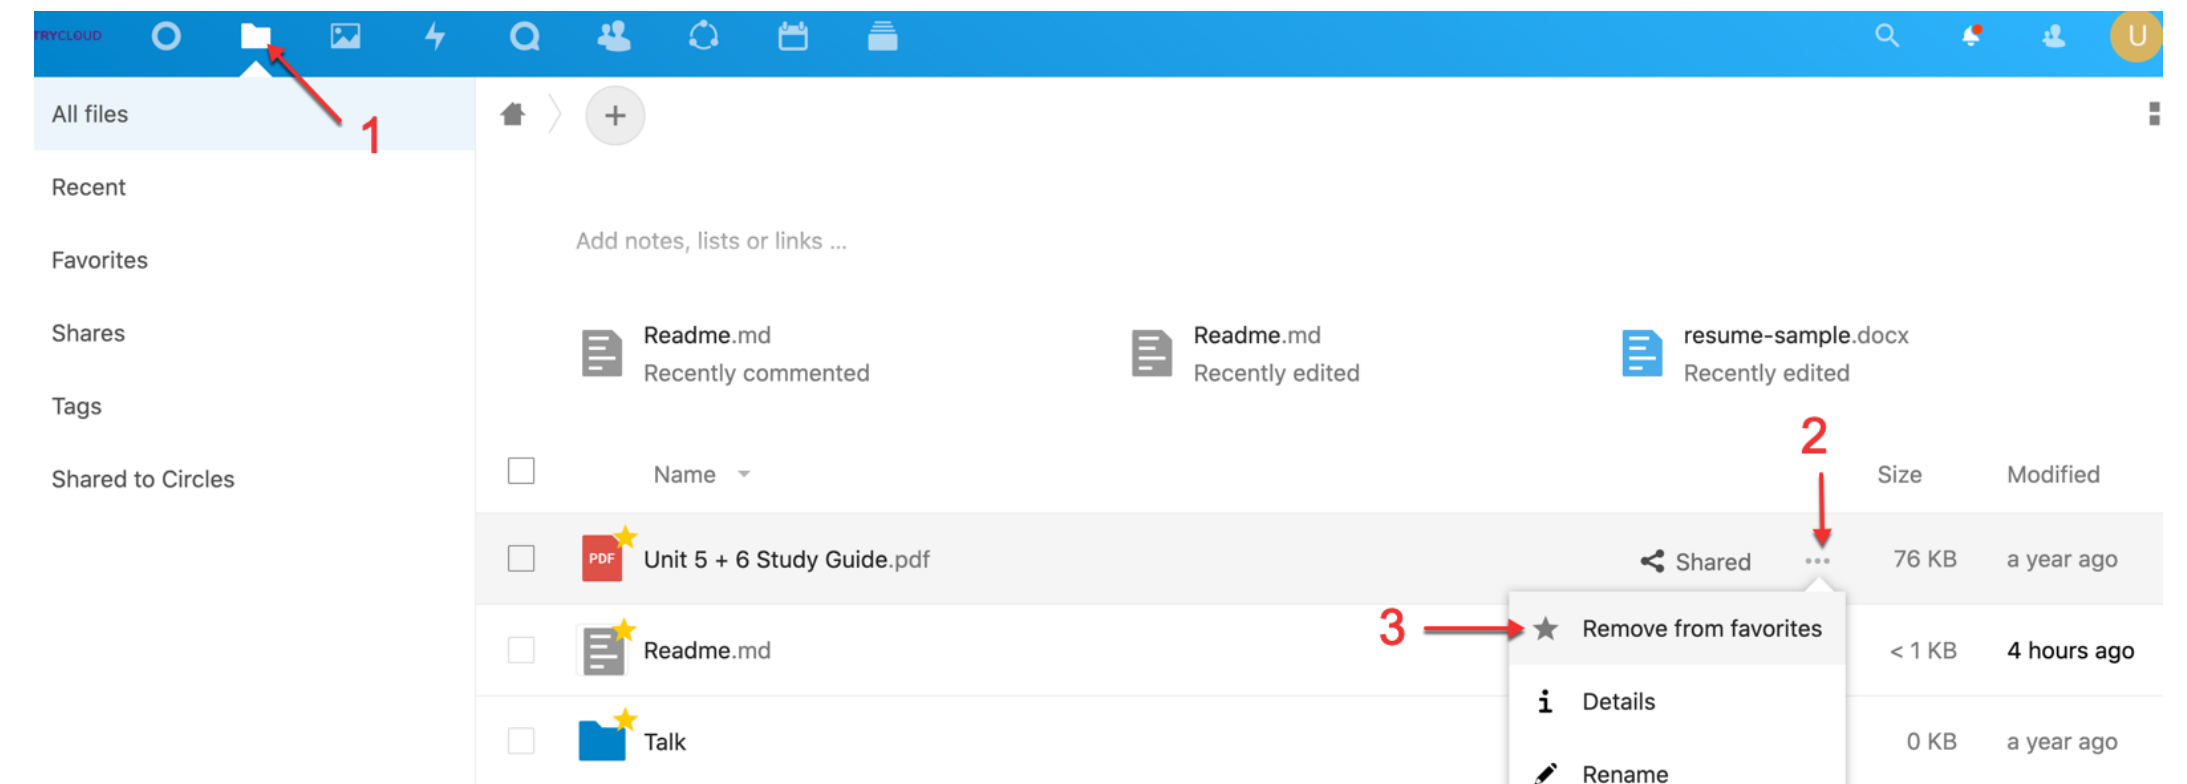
TRYCLOUD

U

All files

1

Recent

Favorites

Shares

Tags

Shared to Circles

+

Add notes, lists or links ...

Readme.md
Recently commented

Readme.md
Recently edited

resume-sample.docx
Recently edited

2

Name

Size

Modified

PDF

Unit 5 + 6 Study Guide.pdf

Shared

76 KB

a year ago

3

Remove from favorites

Readme.md

< 1 KB

4 hours ago

Details

Talk

0 KB

a year ago

Rename